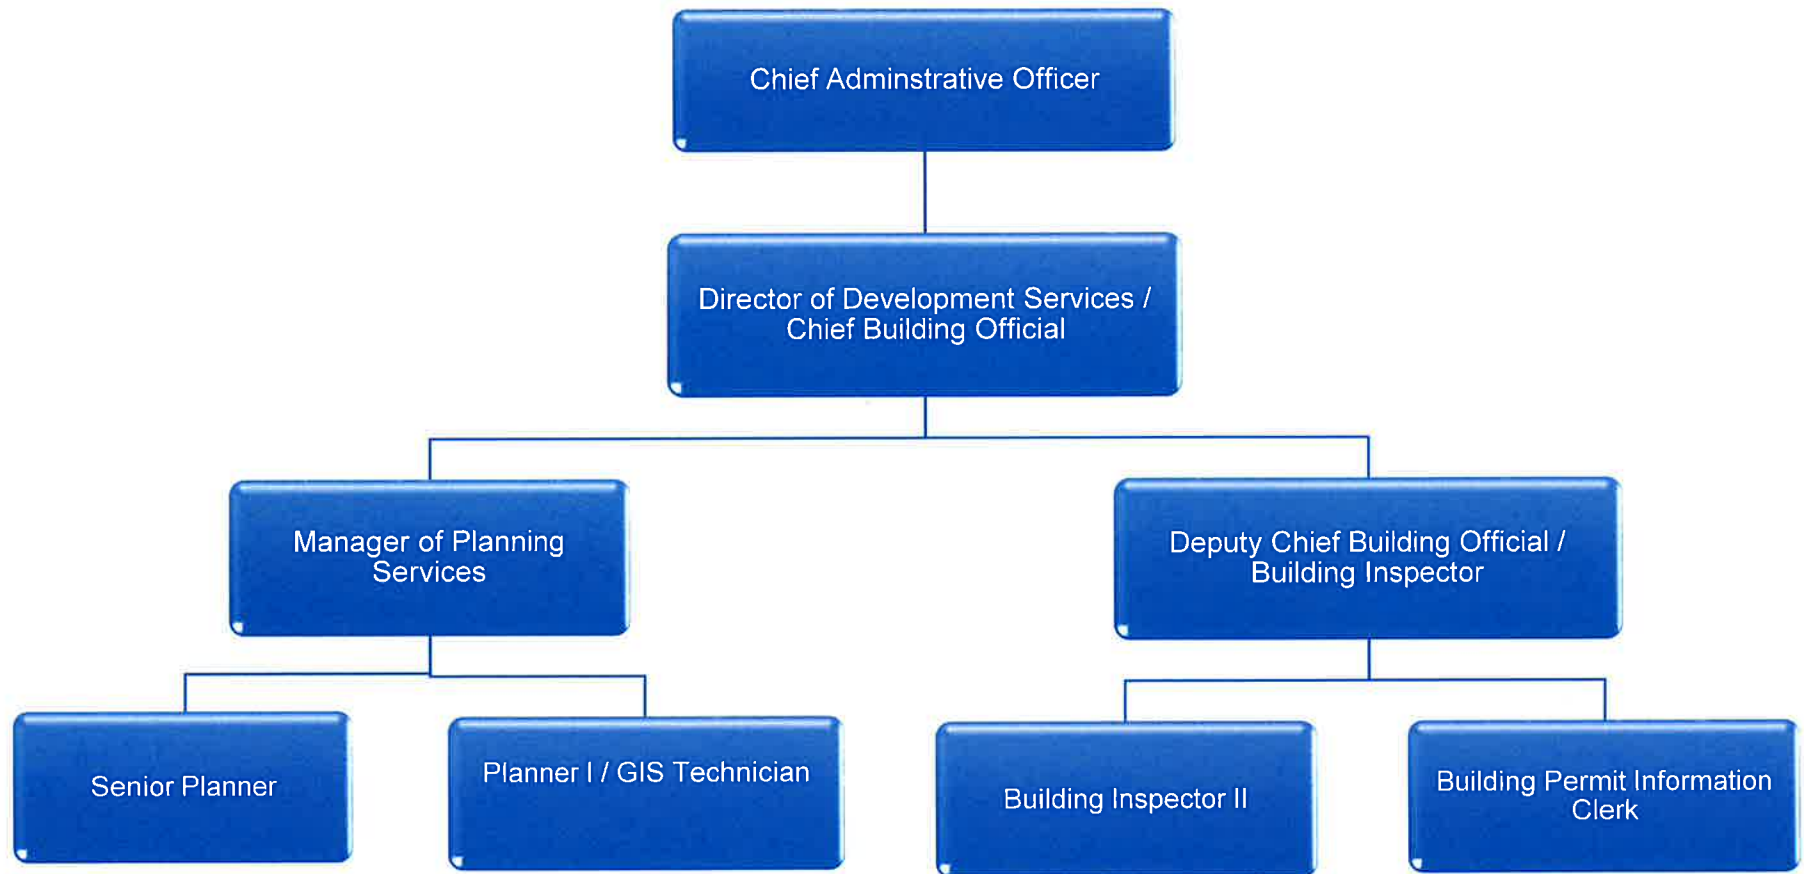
Chief Adminstrative Officer

Director of Development Services / Chief Building Official

Manager of Planning Services

Deputy Chief Building Official / Building Inspector

Senior Planner

Planner I / GIS Technician

Building Inspector II

Building Permit Information Clerk